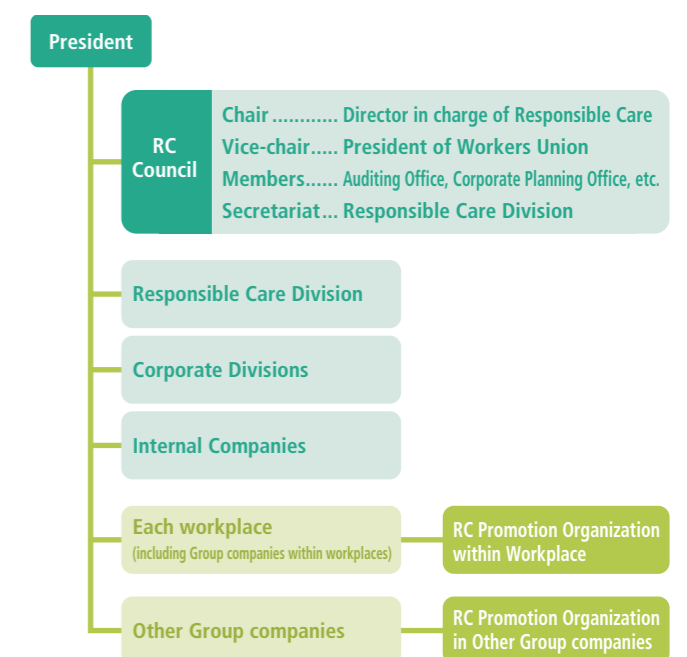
President

RC Council

Chair ............ Director in charge of Responsible Care
Vice-chair..... President of Workers Union
Members...... Auditing Office, Corporate Planning Office, etc.
Secretariat... Responsible Care Division

Responsible Care Division

Corporate Divisions

Internal Companies

Each workplace
(including Group companies within workplaces)

RC Promotion Organization within Workplace

Other Group companies

RC Promotion Organization in Other Group companies